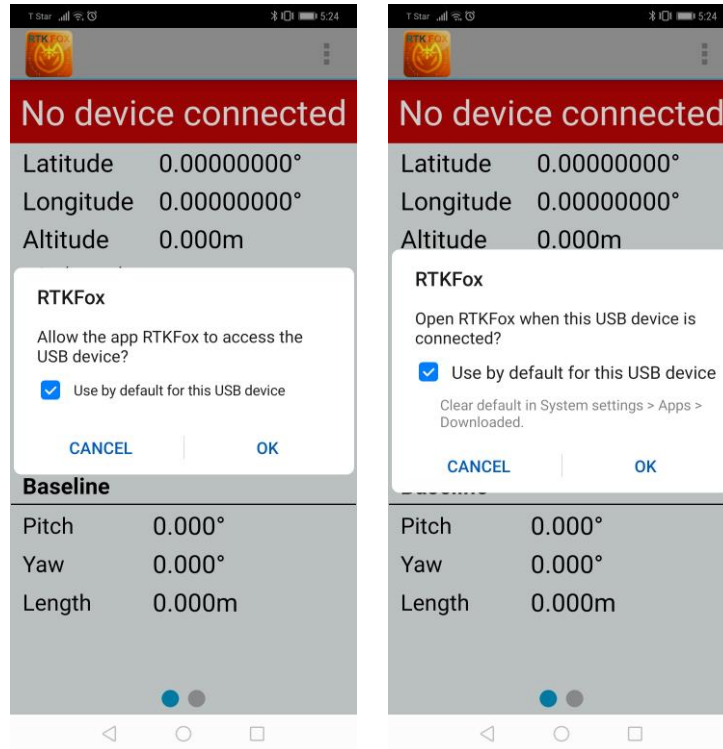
T Star 5:24

RTK FOX

No device connected

Latitude 0.00000000°

Longitude 0.00000000°

Altitude 0.000m

RTKFox

Allow the app RTKFox to access the USB device?

Use by default for this USB device

CANCEL OK

Baseline

Pitch 0.000°

Yaw 0.000°

Length 0.000m

T Star 5:24

RTK FOX

No device connected

Latitude 0.00000000°

Longitude 0.00000000°

Altitude 0.000m

RTKFox

Open RTKFox when this USB device is connected?

Use by default for this USB device

Clear default in System settings > Apps > Downloaded.

CANCEL OK

Pitch 0.000°

Yaw 0.000°

Length 0.000m